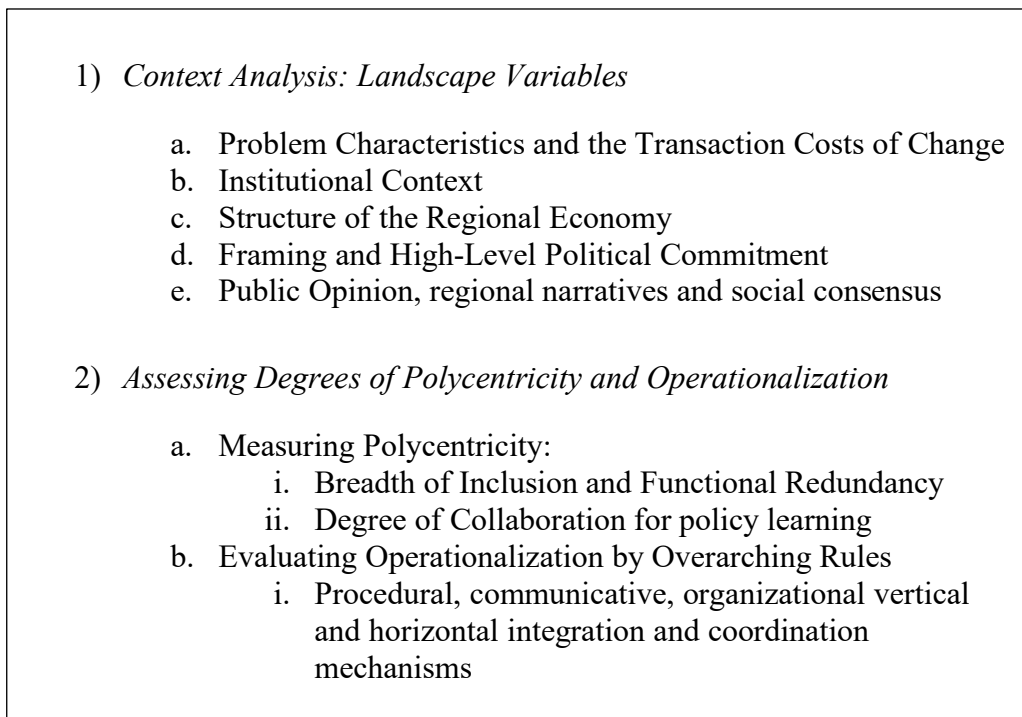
1) *Context Analysis: Landscape Variables*

a. Problem Characteristics and the Transaction Costs of Change
b. Institutional Context
c. Structure of the Regional Economy
d. Framing and High-Level Political Commitment
e. Public Opinion, regional narratives and social consensus

2) *Assessing Degrees of Polycentricity and Operationalization*

a. Measuring Polycentricity:
i. Breadth of Inclusion and Functional Redundancy
ii. Degree of Collaboration for policy learning
b. Evaluating Operationalization by Overarching Rules
i. Procedural, communicative, organizational vertical and horizontal integration and coordination mechanisms